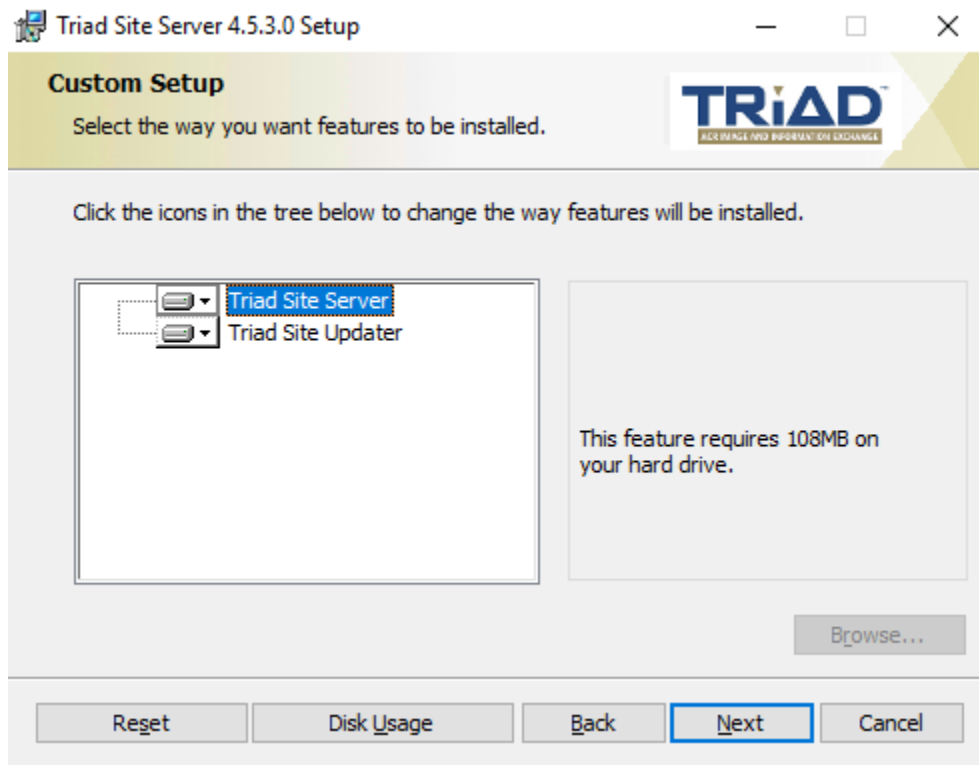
Triad Site Server 4.5.3.0 Setup

Custom Setup

Select the way you want features to be installed.

TRIAD™
ACR IMAGE AND INFORMATION EXCHANGE

Click the icons in the tree below to change the way features will be installed.

Triad Site Server
Triad Site Updater

This feature requires 108MB on your hard drive.

Browse...

Reset | Disk Usage | Back | Next | Cancel